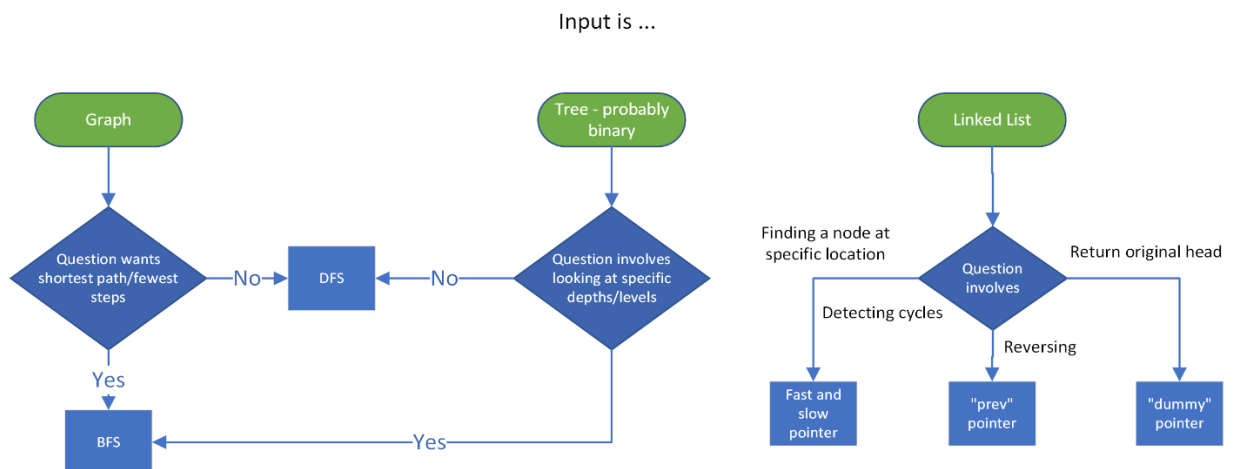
Input is ...

Graph

Question wants shortest path/fewest steps

No

DFS

No

Tree - probably binary

Question involves looking at specific depths/levels

Yes

BFS

Yes

Linked List

Finding a node at specific location

Question involves

Return original head

Detecting cycles

Reversing

Fast and slow pointer

"prev" pointer

"dummy" pointer